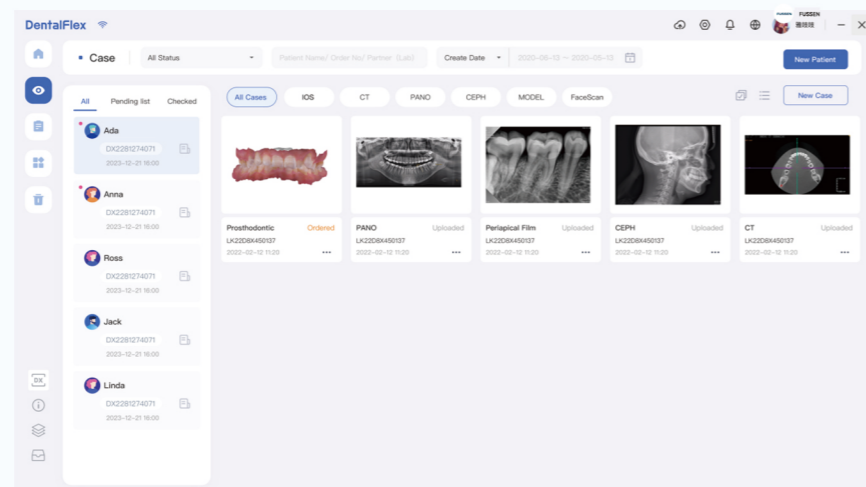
DentalFlex

FUSSEN
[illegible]

Case
All Status
Patient Name/ Order No/ Partner (Lab)
Create Date
2020-05-13 ~ 2020-05-13
New Patient

All
Pending list
Checked

Ada
DX2281274071
2023-12-21 16:00

Anna
DX2281274071
2023-12-21 16:00

Ross
DX2281274071
2023-12-21 16:00

Jack
DX2281274071
2023-12-21 16:00

Linda
DX2281274071
2023-12-21 16:00

All Cases
IOS
CT
PANO
CEPH
MODEL
FaceScan
New Case

Prosthodontic
Ordered
LK22D8X450137
2022-02-12 11:20

PANO
Uploaded
LK22D8X450137
2022-02-12 11:20

Periapical Film
Uploaded
LK22D8X450137
2022-02-12 11:20

CEPH
Uploaded
LK22D8X450137
2022-02-12 11:20

CT
Uploaded
LK22D8X450137
2022-02-12 11:20

DX